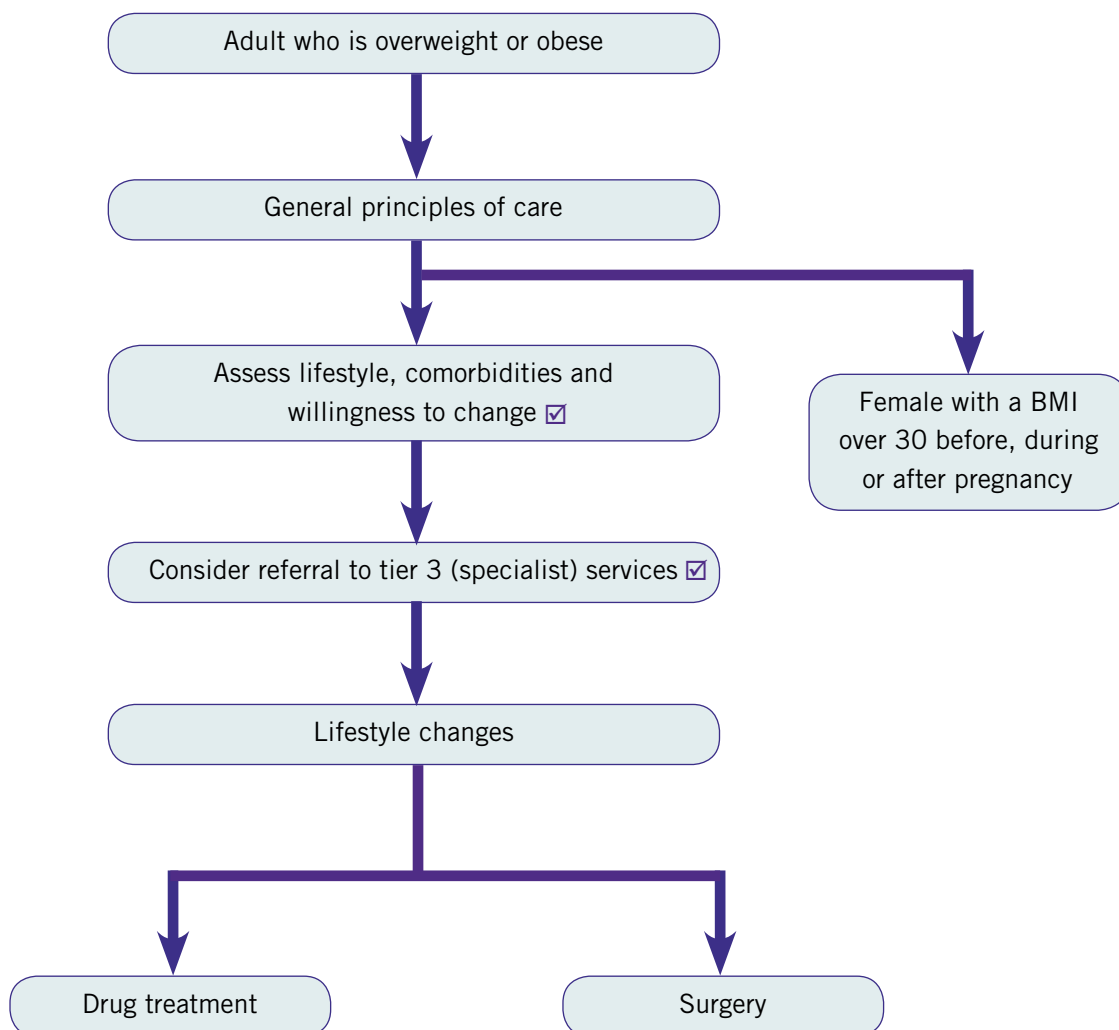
Adult who is overweight or obese

General principles of care

Assess lifestyle, comorbidities and willingness to change ☑

Female with a BMI over 30 before, during or after pregnancy

Consider referral to tier 3 (specialist) services ☑

Lifestyle changes

Drug treatment

Surgery